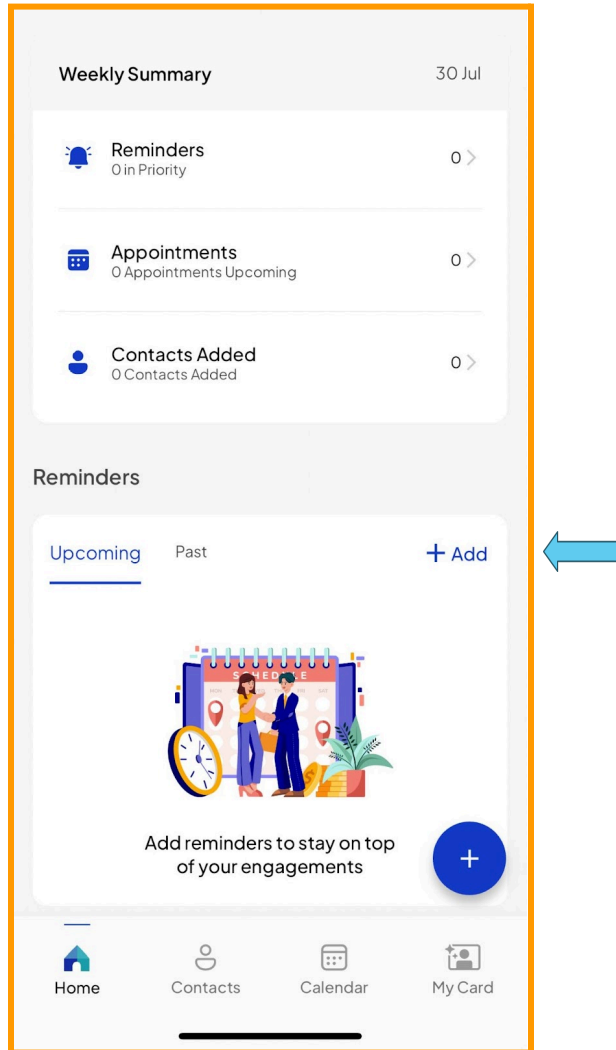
Weekly Summary 30 Jul

Reminders
0 in Priority
0

Appointments
0 Appointments Upcoming
0

Contacts Added
0 Contacts Added
0

Reminders

Upcoming Past + Add

SCHEDULE

Add reminders to stay on top of your engagements

+

Home Contacts Calendar My Card